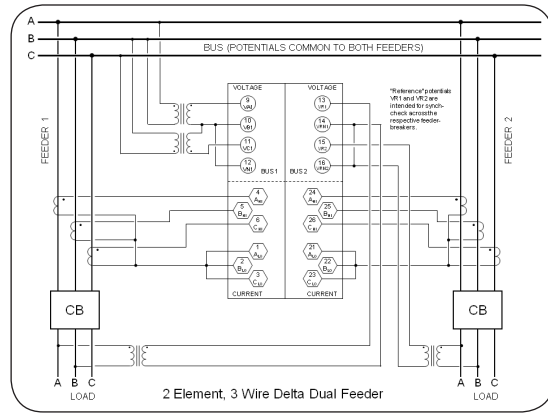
A
B
C
BUS (POTENTIALS COMMON TO BOTH FEEDERS)

FEEDER 1

FEEDER 2

VOLTAGE
9 VA1
10 VB1
11 VC1
12 VN1
BUS 1

VOLTAGE
13 VR1
14 VRN1
15 VR2
16 VRN2
BUS 2

"Reference" potentials VR1 and VR2 are intended for synch-check across the respective feeder-breakers.

4 $A_{HI}$
5 $B_{HI}$
6 $C_{HI}$
1 $A_{LO}$
2 $B_{LO}$
3 $C_{LO}$
CURRENT

24 $A_{HI}$
25 $B_{HI}$
26 $C_{HI}$
21 $A_{LO}$
22 $B_{LO}$
23 $C_{LO}$
CURRENT

CB

CB

A B C
LOAD

A B C
LOAD

2 Element, 3 Wire Delta Dual Feeder